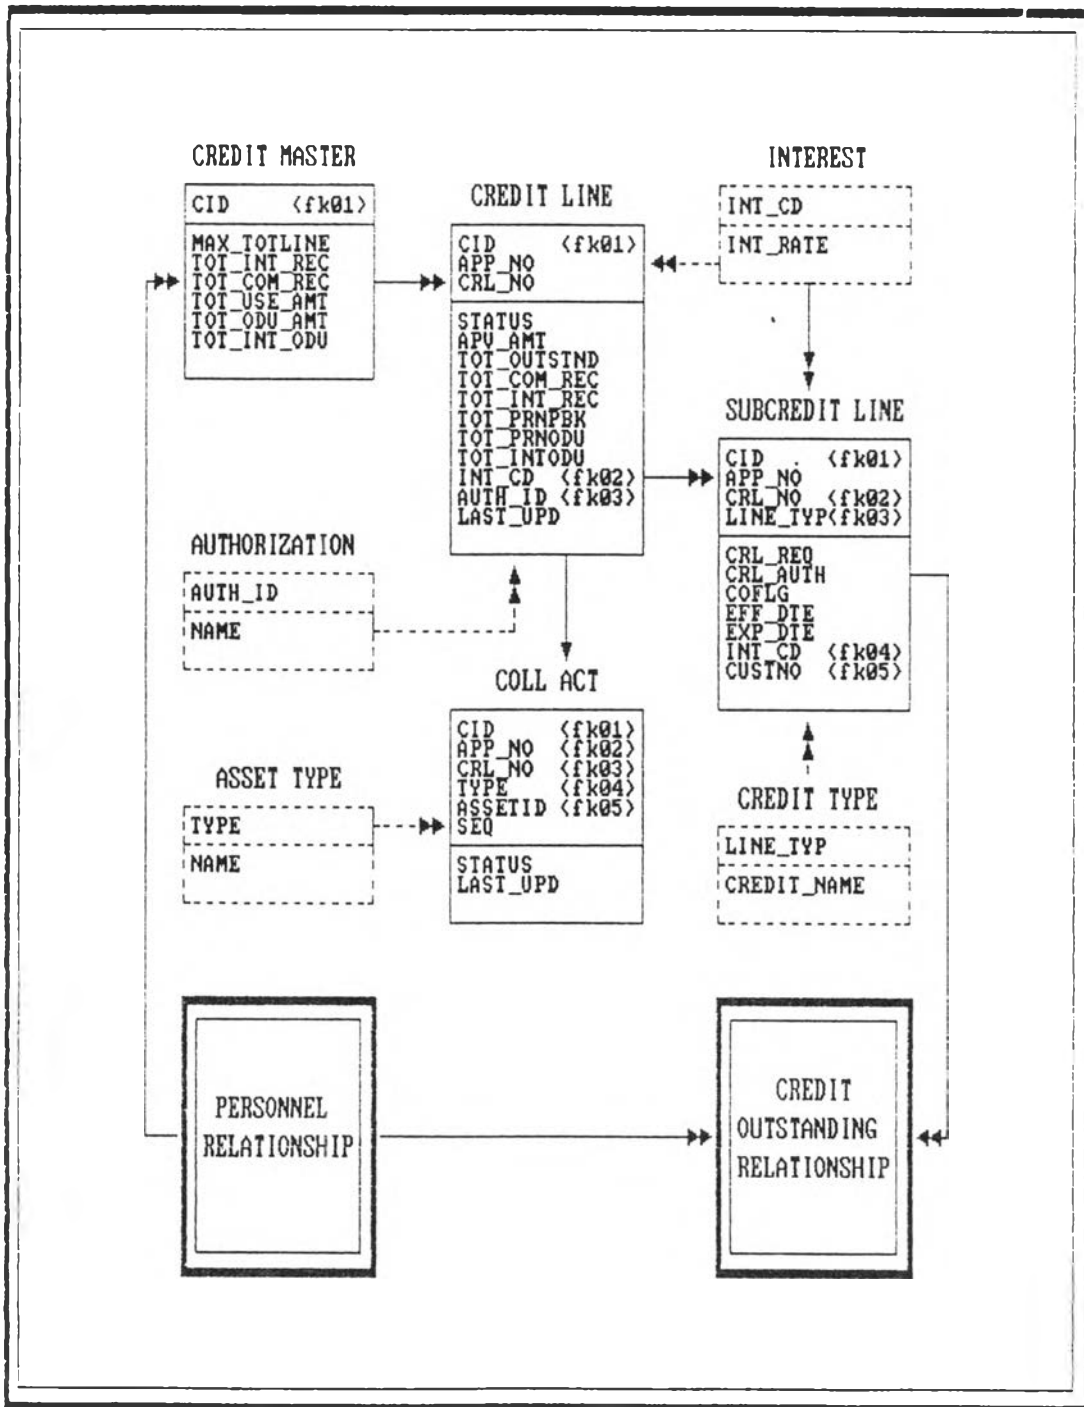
CREDIT MASTER

| CID (fk01) |
|---|
| MAX_TOTLINE TOT_INT_REC TOT_COM_REC TOT_USE_AMT TOT_ODU_AMT TOT_INT_ODU |

CREDIT LINE

| CID (fk01) APP_NO CRL_NO |
|---|
| STATUS APV_AMT TOT_OUTSTND TOT_COM_REC TOT_INT_REC TOT_PRNPBK TOT_PRNODU TOT_INTODU INT_CD (fk02) AUTH_ID (fk03) LAST_UPD |

INTEREST

| INT_CD |
|---|
| INT_RATE |

SUBCREDIT LINE

| CID (fk01) APP_NO CRL_NO (fk02) LINE_TYP(fk03) |
|---|
| CRL_REQ CRL_AUTH COFLG EFF_DTE EXP_DTE INT_CD (fk04) CUSTNO (fk05) |

AUTHORIZATION

| AUTH_ID |
|---|
| NAME |

COLL ACT

| CID (fk01) APP_NO (fk02) CRL_NO (fk03) TYPE (fk04) ASSETID (fk05) SEQ |
|---|
| STATUS LAST_UPD |

ASSET TYPE

| TYPE |
|---|
| NAME |

CREDIT TYPE

| LINE_TYP |
|---|
| CREDIT_NAME |

PERSONNEL RELATIONSHIP

CREDIT OUTSTANDING RELATIONSHIP